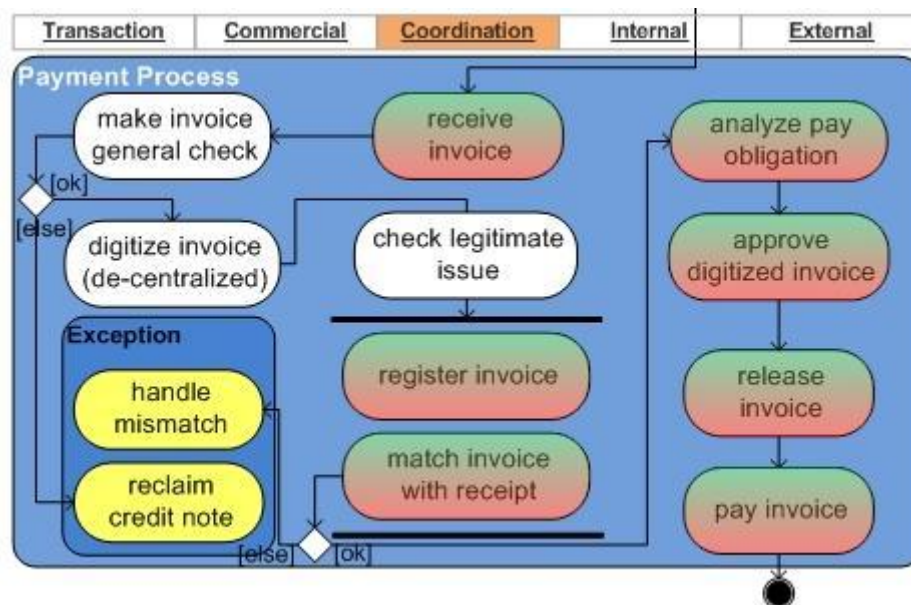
| Transaction | Commercial | Coordination | Internal | External |
|---|---|---|---|---|

Payment Process

make invoice general check

receive invoice

analyze pay obligation

[ok]

[else]

digitize invoice (de-centralized)

check legitimate issue

approve digitized invoice

Exception

handle mismatch

reclaim credit note

register invoice

release invoice

match invoice with receipt

pay invoice

[else]

[ok]